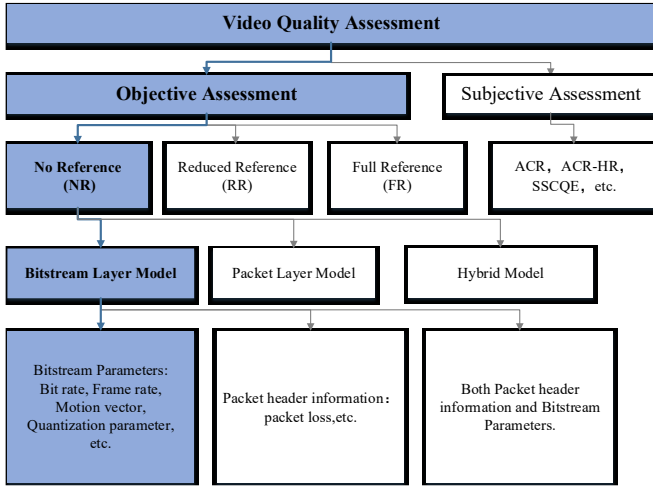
Video Quality Assessment

Objective Assessment

Subjective Assessment

No Reference (NR)

Reduced Reference (RR)

Full Reference (FR)

ACR，ACR-HR，SSCQE，etc.

Bitstream Layer Model

Packet Layer Model

Hybrid Model

Bitstream Parameters: Bit rate, Frame rate, Motion vector, Quantization parameter, etc.

Packet header information：packet loss,etc.

Both Packet header information and Bitstream Parameters.